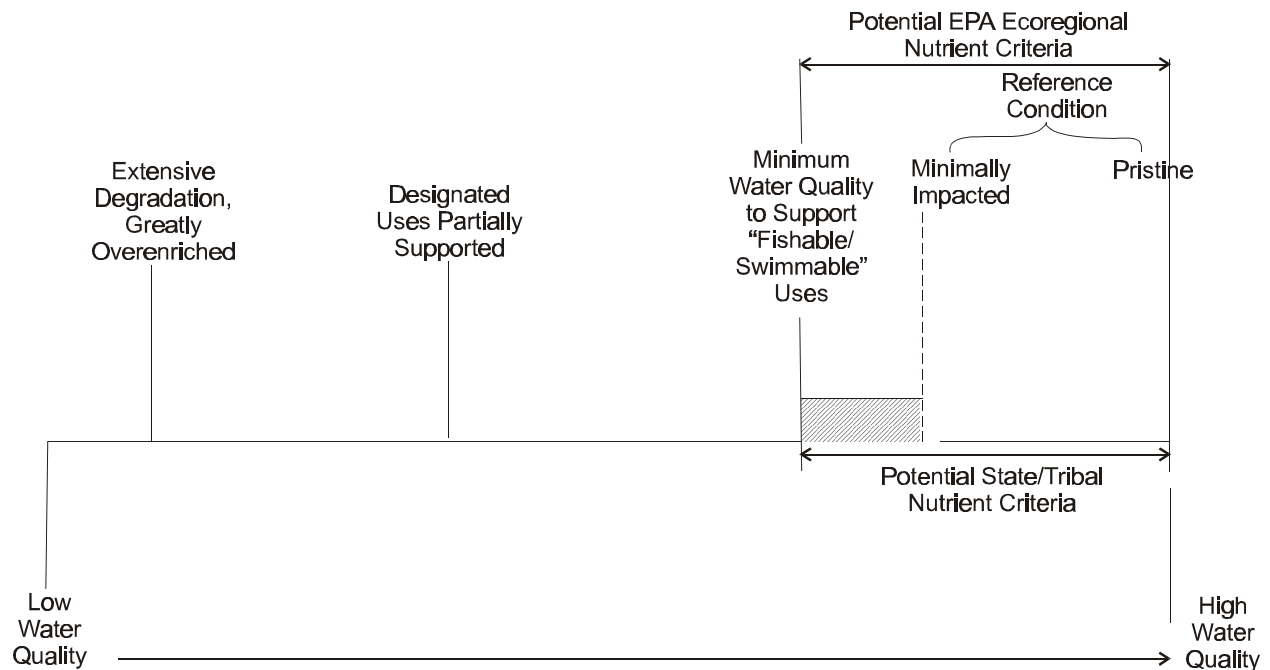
Potential EPA Ecoregional Nutrient Criteria

Reference Condition

Extensive Degradation, Greatly Overenriched

Designated Uses Partially Supported

Minimum Water Quality to Support "Fishable/ Swimmable" Uses

Minimally Impacted

Pristine

Potential State/Tribal Nutrient Criteria

Low Water Quality

High Water Quality